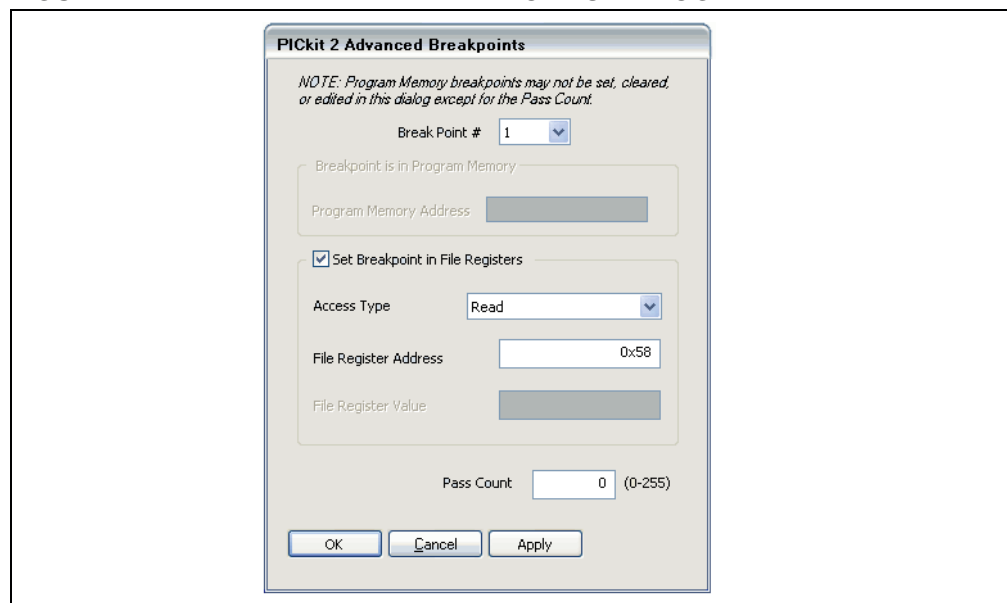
PICkit 2 Advanced Breakpoints

NOTE: Program Memory breakpoints may not be set, cleared, or edited in this dialog except for the Pass Count.

Break Point # 1

Breakpoint is in Program Memory

Program Memory Address

Set Breakpoint in File Registers

Access Type Read

File Register Address 0x58

File Register Value

Pass Count 0 (0-255)

OK Cancel Apply